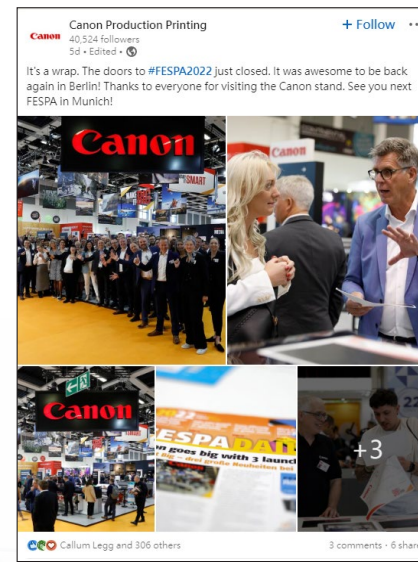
Canon

Canon Production Printing
40,524 followers
5d • Edited •

+ Follow

It's a wrap. The doors to #FESPA2022 just closed. It was awesome to be back again in Berlin! Thanks to everyone for visiting the Canon stand. See you next FESPA in Munich!

Canon

SMART

Canon

Canon

Canon

FESPA DAI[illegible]

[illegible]on goes big with 3 launc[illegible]

+3

Callum Legg and 306 others

3 comments • 6 shar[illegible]